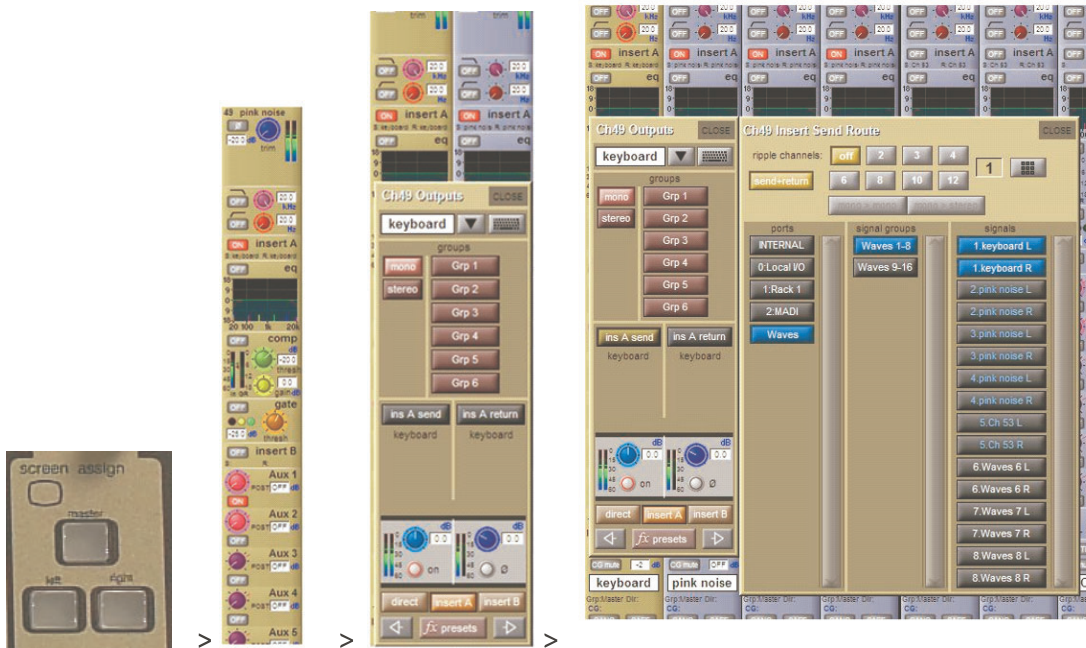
screen assign

master

left

right

>

43 pink noise

trim

ON

insert A

eq

20 100 1k 20k

comp

thresh

gain

gate

thresh

insert B

Aux 1

Aux 2

Aux 3

Aux 4

Aux 5

>

trim

ON insert A

eq

Ch49 Outputs

CLOSE

keyboard

groups

mono

stereo

Grp 1

Grp 2

Grp 3

Grp 4

Grp 5

Grp 6

ins A send

ins A return

keyboard

keyboard

dB

on

ø

direct

insert A

insert B

fx presets

>

ON insert A

eq

Ch49 Outputs

CLOSE

keyboard

groups

mono

stereo

Grp 1

Grp 2

Grp 3

Grp 4

Grp 5

Grp 6

ins A send

ins A return

keyboard

keyboard

dB

on

ø

direct

insert A

insert B

fx presets

keyboard

pink noise

Ch49 Insert Send Route

CLOSE

ripple channels:

off

2

3

4

1

send+return

6

8

10

12

ports

signal groups

signals

INTERNAL

0:Local I/O

1:Rack 1

2:MADI

Waves

Waves 1-8

Waves 9-16

1.keyboard L

1.keyboard R

2.pink noise L

2.pink noise R

3.pink noise L

3.pink noise R

4.pink noise L

4.pink noise R

5.Ch 53 L

5.Ch 53 R

6.Waves 6 L

6.Waves 6 R

7.Waves 7 L

7.Waves 7 R

8.Waves 8 L

8.Waves 8 R